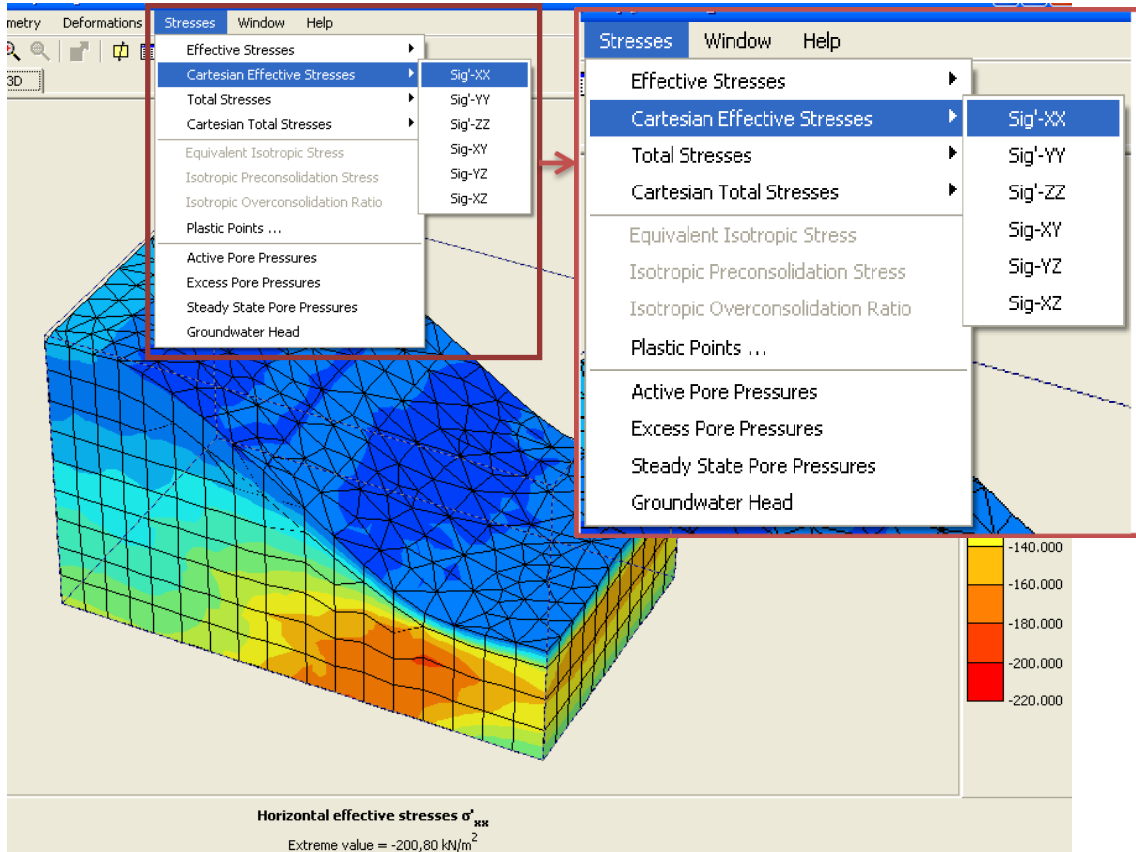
ometry Deformations Stresses Window Help

3D

Effective Stresses
Cartesian Effective Stresses
Total Stresses
Cartesian Total Stresses
Equivalent Isotropic Stress
Isotropic Preconsolidation Stress
Isotropic Overconsolidation Ratio
Plastic Points ...
Active Pore Pressures
Excess Pore Pressures
Steady State Pore Pressures
Groundwater Head

Sig'-XX
Sig'-YY
Sig'-ZZ
Sig-XY
Sig-YZ
Sig-XZ

Stresses Window Help

Effective Stresses
Cartesian Effective Stresses
Total Stresses
Cartesian Total Stresses
Equivalent Isotropic Stress
Isotropic Preconsolidation Stress
Isotropic Overconsolidation Ratio
Plastic Points ...
Active Pore Pressures
Excess Pore Pressures
Steady State Pore Pressures
Groundwater Head

Sig'-XX
Sig'-YY
Sig'-ZZ
Sig-XY
Sig-YZ
Sig-XZ

-140.000
-160.000
-180.000
-200.000
-220.000

Horizontal effective stresses $\sigma'_{xx}$
Extreme value = -200,80 kN/m$^2$